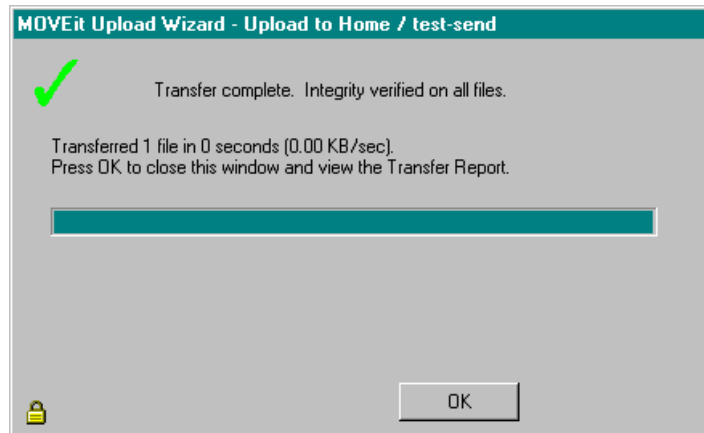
MOVEit Upload Wizard - Upload to Home / test-send

Transfer complete.  Integrity verified on all files.

Transferred 1 file in 0 seconds (0.00 KB/sec).
Press OK to close this window and view the Transfer Report.

OK